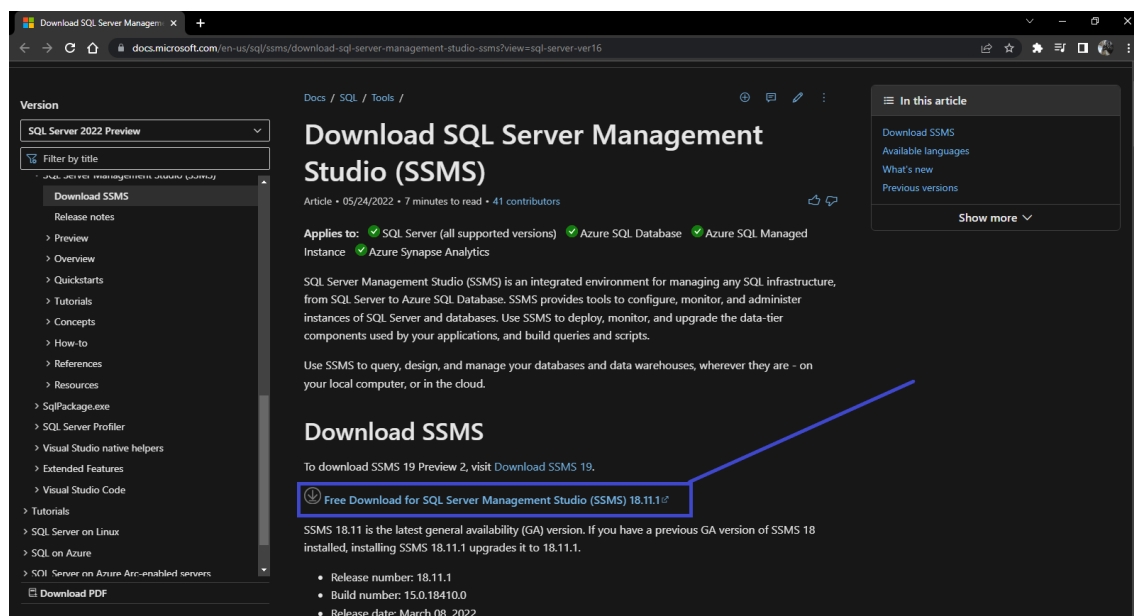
Download SQL Server Managem ×
+

docs.microsoft.com/en-us/sql/ssms/download-sql-server-management-studio-ssms?view=sql-server-ver16

Version

SQL Server 2022 Preview

Filter by title

SQL Server Management Studio (SSMS)

Download SSMS

Release notes

> Preview

> Overview

> Quickstarts

> Tutorials

> Concepts

> How-to

> References

> Resources

> SqlPackage.exe

> SQL Server Profiler

> Visual Studio native helpers

> Extended Features

> Visual Studio Code

> Tutorials

> SQL Server on Linux

> SQL on Azure

> SQL Server on Azure Arc-enabled servers

Download PDF

Docs / SQL / Tools /

Download SQL Server Management Studio (SSMS)

Article • 05/24/2022 • 7 minutes to read • 41 contributors

Applies to: SQL Server (all supported versions) Azure SQL Database Azure SQL Managed Instance Azure Synapse Analytics

SQL Server Management Studio (SSMS) is an integrated environment for managing any SQL infrastructure, from SQL Server to Azure SQL Database. SSMS provides tools to configure, monitor, and administer instances of SQL Server and databases. Use SSMS to deploy, monitor, and upgrade the data-tier components used by your applications, and build queries and scripts.

Use SSMS to query, design, and manage your databases and data warehouses, wherever they are - on your local computer, or in the cloud.

Download SSMS

To download SSMS 19 Preview 2, visit Download SSMS 19.

Free Download for SQL Server Management Studio (SSMS) 18.11.1

SSMS 18.11 is the latest general availability (GA) version. If you have a previous GA version of SSMS 18 installed, installing SSMS 18.11.1 upgrades it to 18.11.1.

• Release number: 18.11.1
• Build number: 15.0.18410.0
• Release date: March 08, 2022

In this article

Download SSMS
Available languages
What's new
Previous versions

Show more